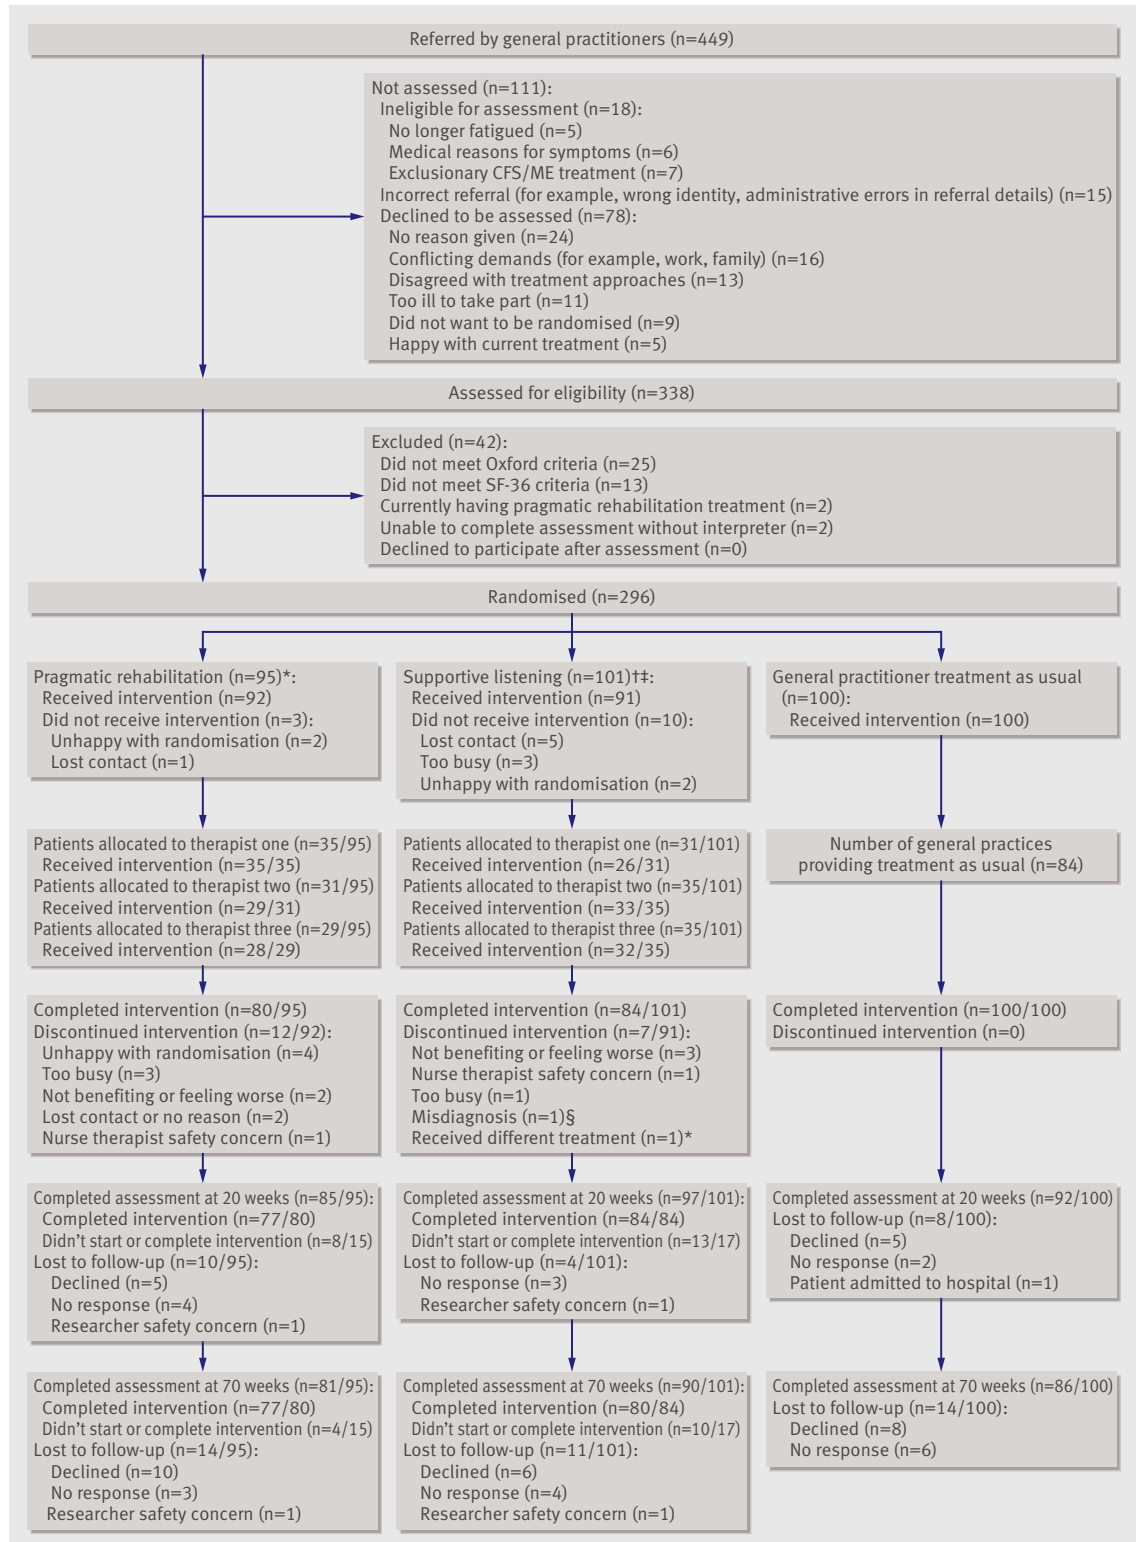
Referred by general practitioners (n=449)

Not assessed (n=111):
Ineligible for assessment (n=18):
No longer fatigued (n=5)
Medical reasons for symptoms (n=6)
Exclusionary CFS/ME treatment (n=7)
Incorrect referral (for example, wrong identity, administrative errors in referral details) (n=15)
Declined to be assessed (n=78):
No reason given (n=24)
Conflicting demands (for example, work, family) (n=16)
Disagreed with treatment approaches (n=13)
Too ill to take part (n=11)
Did not want to be randomised (n=9)
Happy with current treatment (n=5)

Assessed for eligibility (n=338)

Excluded (n=42):
Did not meet Oxford criteria (n=25)
Did not meet SF-36 criteria (n=13)
Currently having pragmatic rehabilitation treatment (n=2)
Unable to complete assessment without interpreter (n=2)
Declined to participate after assessment (n=0)

Randomised (n=296)

Pragmatic rehabilitation (n=95)*:
Received intervention (n=92)
Did not receive intervention (n=3):
Unhappy with randomisation (n=2)
Lost contact (n=1)

Supportive listening (n=101)†‡:
Received intervention (n=91)
Did not receive intervention (n=10):
Lost contact (n=5)
Too busy (n=3)
Unhappy with randomisation (n=2)

General practitioner treatment as usual (n=100):
Received intervention (n=100)

Patients allocated to therapist one (n=35/95)
Received intervention (n=35/35)
Patients allocated to therapist two (n=31/95)
Received intervention (n=29/31)
Patients allocated to therapist three (n=29/95)
Received intervention (n=28/29)

Patients allocated to therapist one (n=31/101)
Received intervention (n=26/31)
Patients allocated to therapist two (n=35/101)
Received intervention (n=33/35)
Patients allocated to therapist three (n=35/101)
Received intervention (n=32/35)

Number of general practices providing treatment as usual (n=84)

Completed intervention (n=80/95)
Discontinued intervention (n=12/92):
Unhappy with randomisation (n=4)
Too busy (n=3)
Not benefiting or feeling worse (n=2)
Lost contact or no reason (n=2)
Nurse therapist safety concern (n=1)

Completed intervention (n=84/101)
Discontinued intervention (n=7/91):
Not benefiting or feeling worse (n=3)
Nurse therapist safety concern (n=1)
Too busy (n=1)
Misdiagnosis (n=1)§
Received different treatment (n=1)*

Completed intervention (n=100/100)
Discontinued intervention (n=0)

Completed assessment at 20 weeks (n=85/95):
Completed intervention (n=77/80)
Didn’t start or complete intervention (n=8/15)
Lost to follow-up (n=10/95):
Declined (n=5)
No response (n=4)
Researcher safety concern (n=1)

Completed assessment at 20 weeks (n=97/101):
Completed intervention (n=84/84)
Didn’t start or complete intervention (n=13/17)
Lost to follow-up (n=4/101):
No response (n=3)
Researcher safety concern (n=1)

Completed assessment at 20 weeks (n=92/100)
Lost to follow-up (n=8/100):
Declined (n=5)
No response (n=2)
Patient admitted to hospital (n=1)

Completed assessment at 70 weeks (n=81/95):
Completed intervention (n=77/80)
Didn’t start or complete intervention (n=4/15)
Lost to follow-up (n=14/95):
Declined (n=10)
No response (n=3)
Researcher safety concern (n=1)

Completed assessment at 70 weeks (n=90/101):
Completed intervention (n=80/84)
Didn’t start or complete intervention (n=10/17)
Lost to follow-up (n=11/101):
Declined (n=6)
No response (n=4)
Researcher safety concern (n=1)

Completed assessment at 70 weeks (n=86/100)
Lost to follow-up (n=14/100):
Declined (n=8)
No response (n=6)